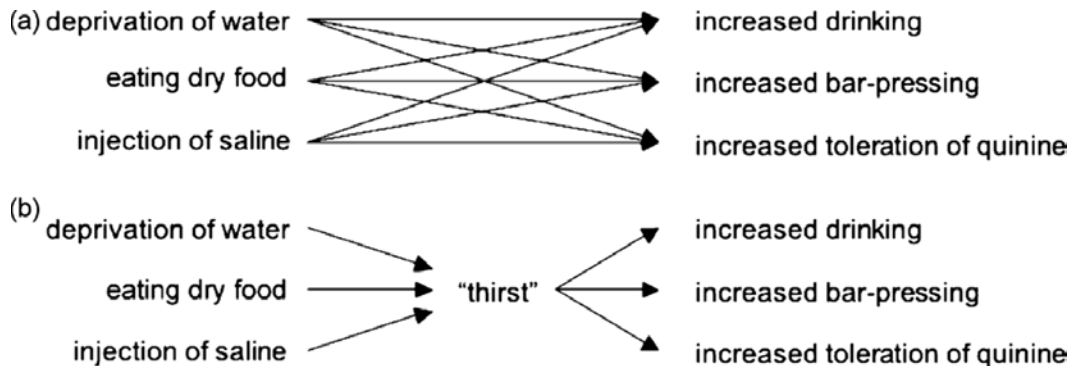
(a) deprivation of water
eating dry food
injection of saline

increased drinking
increased bar-pressing
increased toleration of quinine

(b)
deprivation of water
eating dry food
injection of saline

“thirst”

increased drinking
increased bar-pressing
increased toleration of quinine